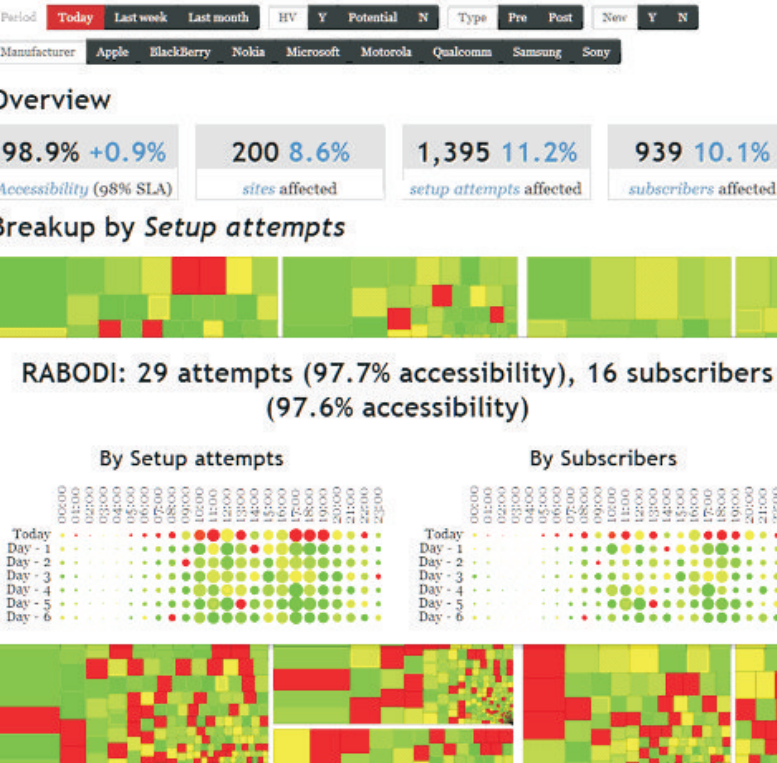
Period Today Last week Last month HV Y Potential N Type Pre Post New Y N

Manufacturer Apple BlackBerry Nokia Microsoft Motorola Qualcomm Samsung Sony

Overview

98.9% +0.9% Accessibility (98% SLA)

200 8.6% sites affected

1,395 11.2% setup attempts affected

939 10.1% subscribers affected

Breakup by Setup attempts

RABODI: 29 attempts (97.7% accessibility), 16 subscribers (97.6% accessibility)

By Setup attempts

00:00 01:00 02:00 03:00 04:00 05:00 06:00 07:00 08:00 09:00 10:00 11:00 12:00 13:00 14:00 15:00 16:00 17:00 18:00 19:00 20:00 21:00 22:00 23:00

Today
Day - 1
Day - 2
Day - 3
Day - 4
Day - 5
Day - 6

By Subscribers

00:00 01:00 02:00 03:00 04:00 05:00 06:00 07:00 08:00 09:00 10:00 11:00 12:00 13:00 14:00 15:00 16:00 17:00 18:00 19:00 20:00 21:00

Today
Day - 1
Day - 2
Day - 3
Day - 4
Day - 5
Day - 6